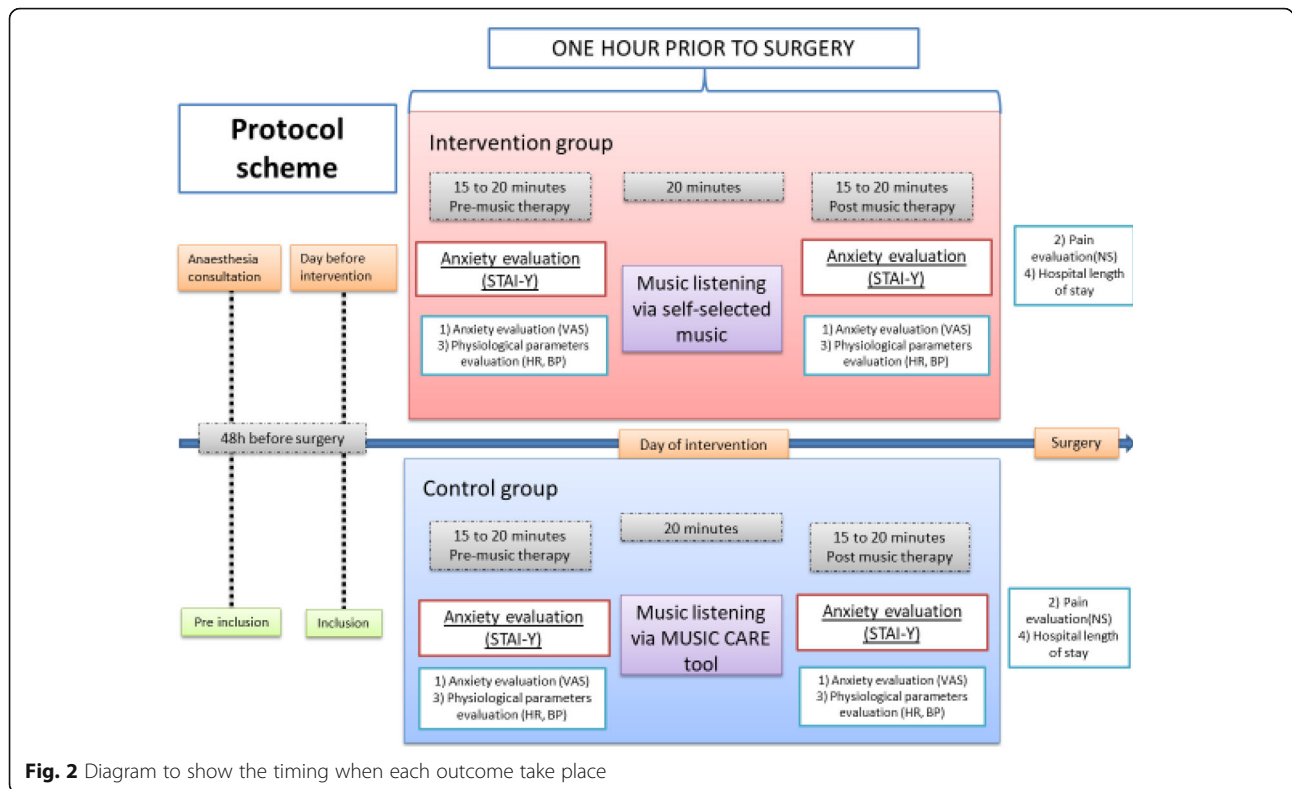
ONE HOUR PRIOR TO SURGERY

Protocol scheme

Intervention group

15 to 20 minutes
Pre-music therapy

20 minutes

15 to 20 minutes
Post music therapy

Anaesthesia consultation

Day before intervention

Anxiety evaluation (STAI-Y)

Music listening via self-selected music

Anxiety evaluation (STAI-Y)

2) Pain evaluation(NS)
4) Hospital length of stay

1) Anxiety evaluation (VAS)
3) Physiological parameters evaluation (HR, BP)

1) Anxiety evaluation (VAS)
3) Physiological parameters evaluation (HR, BP)

48h before surgery

Day of intervention

Surgery

Control group

15 to 20 minutes
Pre-music therapy

20 minutes

15 to 20 minutes
Post music therapy

Pre inclusion

Inclusion

Anxiety evaluation (STAI-Y)

Music listening via MUSIC CARE tool

Anxiety evaluation (STAI-Y)

2) Pain evaluation(NS)
4) Hospital length of stay

1) Anxiety evaluation (VAS)
3) Physiological parameters evaluation (HR, BP)

1) Anxiety evaluation (VAS)
3) Physiological parameters evaluation (HR, BP)

Fig. 2 Diagram to show the timing when each outcome take place